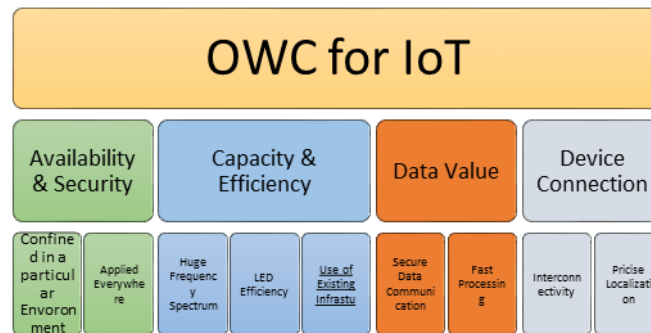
OWC for IoT

Availability & Security

Capacity & Efficiency

Data Value

Device Connection

Confined in a particular Envornment

Applied Everywhere

Huge Frequency Spectrum

LED Efficiency

Use of Existing Infrastu

Secure Data Communication

Fast Processing

Interconnectivity

Pricise Localization